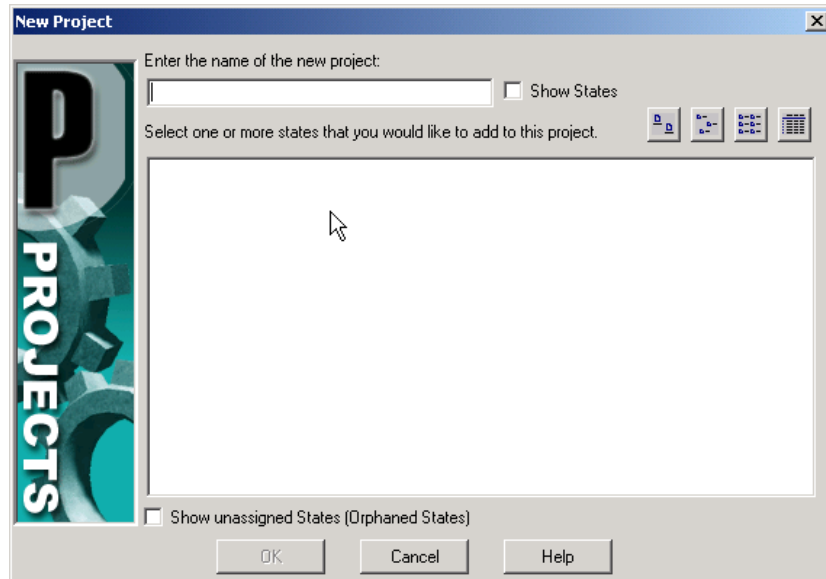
New Project

P
PROJECTS

Enter the name of the new project:

Show States

Select one or more states that you would like to add to this project.

Show unassigned States (Orphaned States)

OK
Cancel
Help